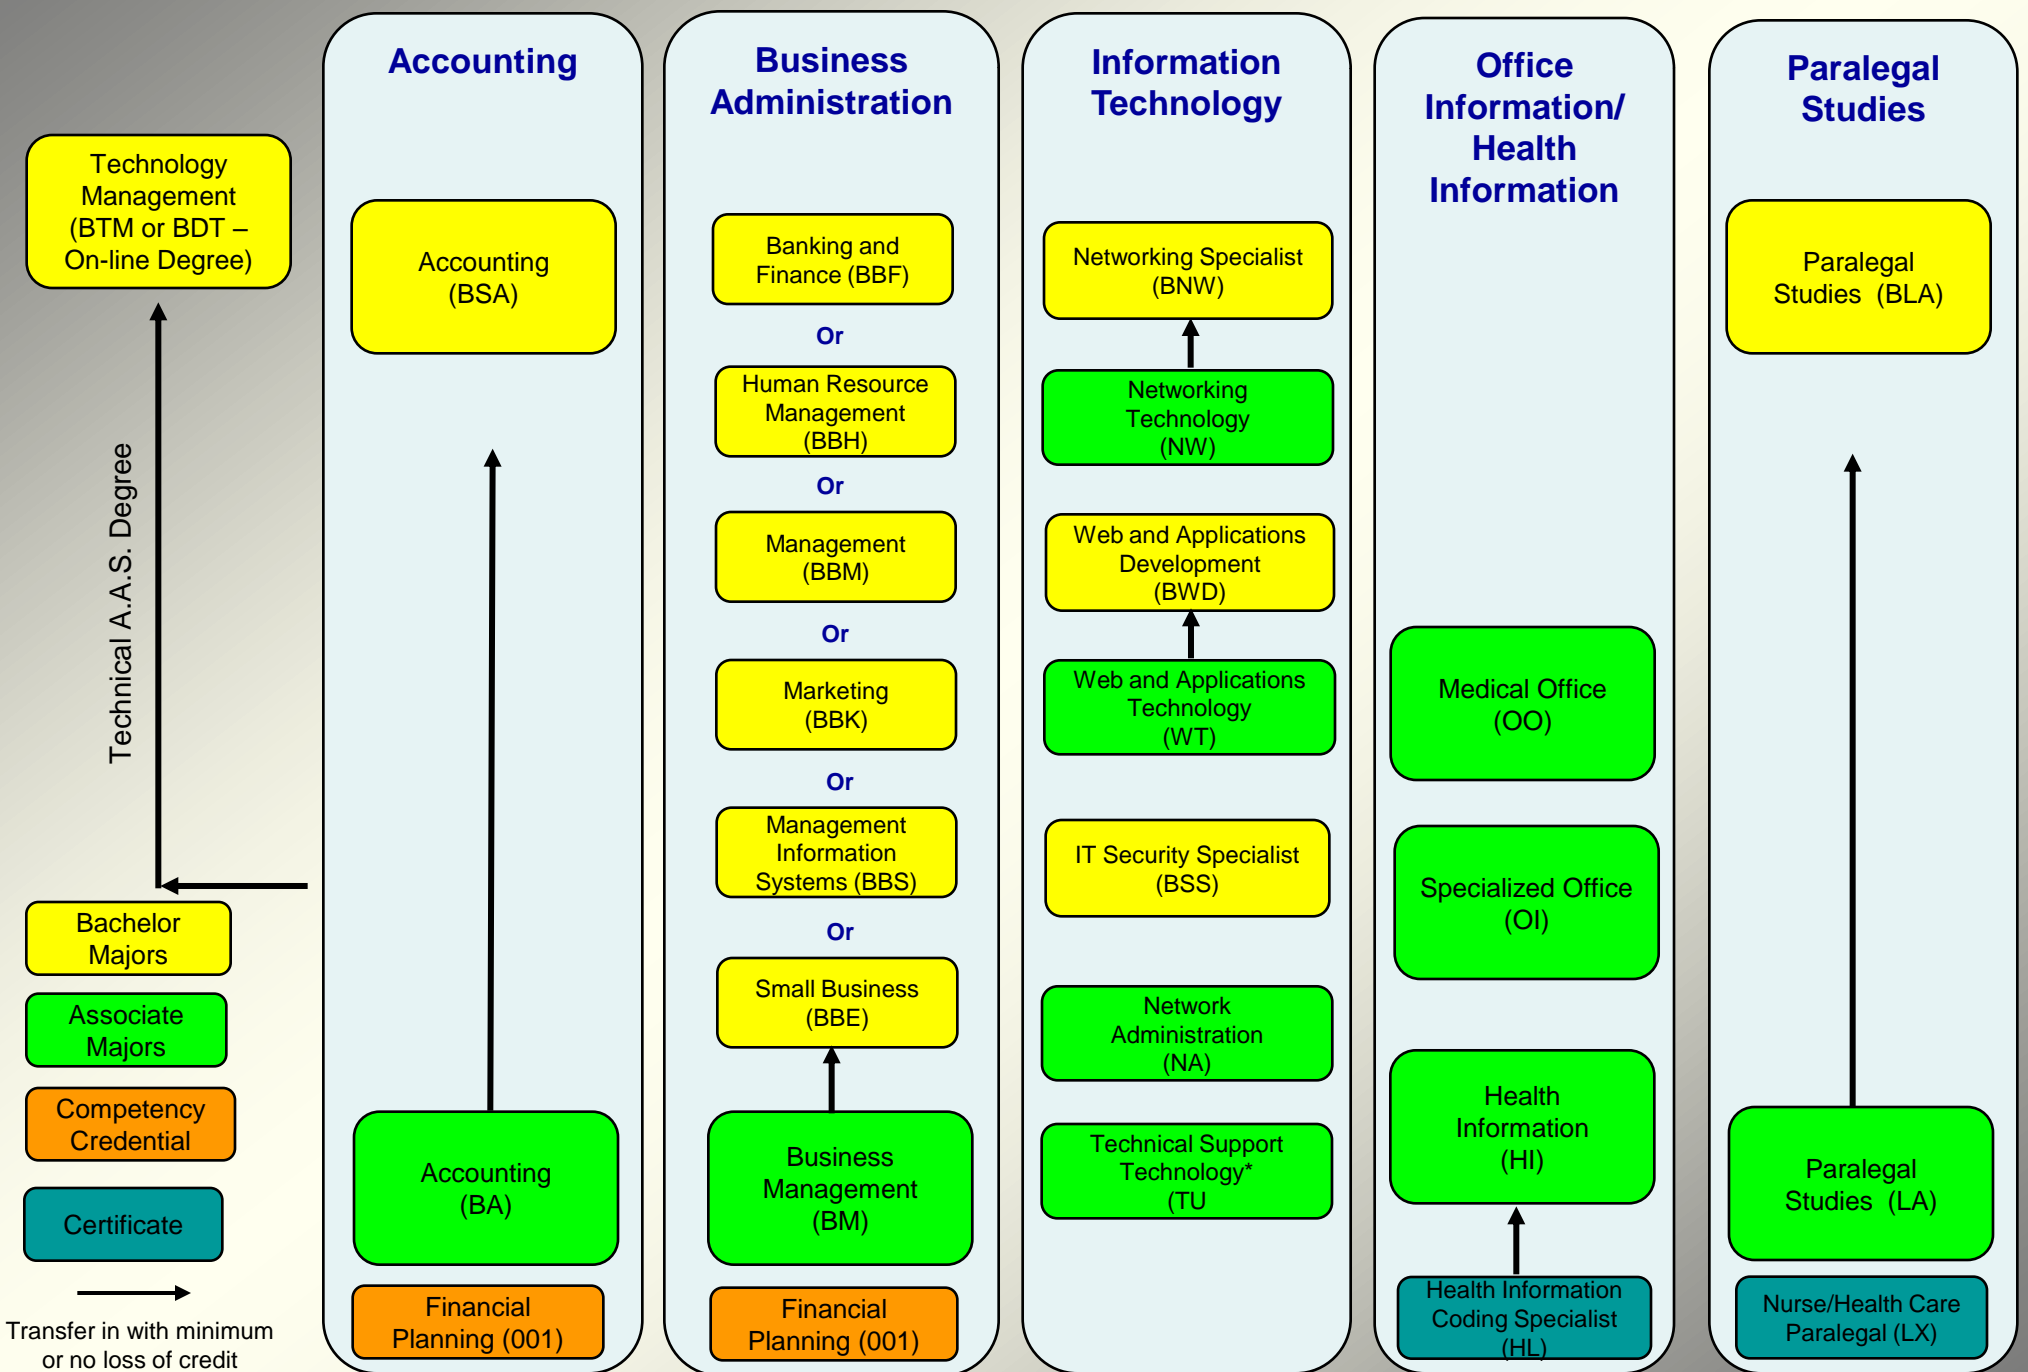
Technology Management (BTM or BDT – On-line Degree)

Technical A.A.S. Degree

Bachelor Majors

Associate Majors

Competency Credential

Certificate

Transfer in with minimum or no loss of credit

Accounting

Accounting (BSA)

Accounting (BA)

Financial Planning (001)

Business Administration

Banking and Finance (BBF)

Or

Human Resource Management (BBH)

Or

Management (BBM)

Or

Marketing (BBK)

Or

Management Information Systems (BBS)

Or

Small Business (BBE)

Business Management (BM)

Financial Planning (001)

Information Technology

Networking Specialist (BNW)

Networking Technology (NW)

Web and Applications Development (BWD)

Web and Applications Technology (WT)

IT Security Specialist (BSS)

Network Administration (NA)

Technical Support Technology* (TU

Office Information/ Health Information

Medical Office (OO)

Specialized Office (OI)

Health Information (HI)

Health Information Coding Specialist (HL)

Paralegal Studies

Paralegal Studies (BLA)

Paralegal Studies (LA)

Nurse/Health Care Paralegal (LX)